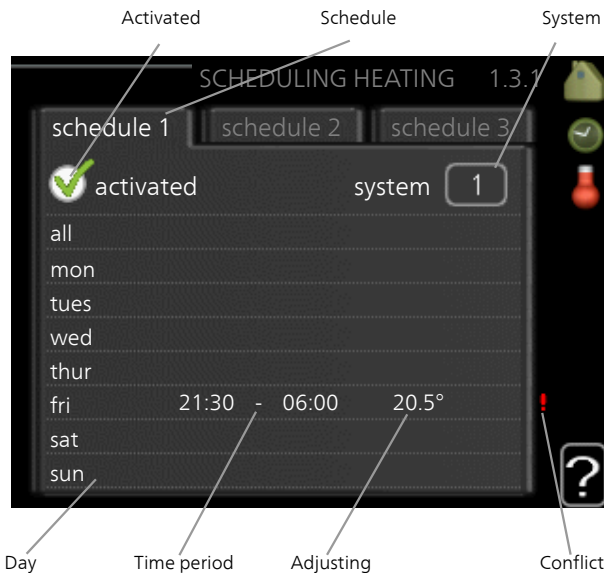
Activated
Schedule
System

SCHEDULING HEATING 1.3.1

schedule 1
schedule 2
schedule 3

activated
system 1

all
mon
tues
wed
thur
fri 21:30 - 06:00 20.5°
sat
sun

!
?

Day
Time period
Adjusting
Conflict